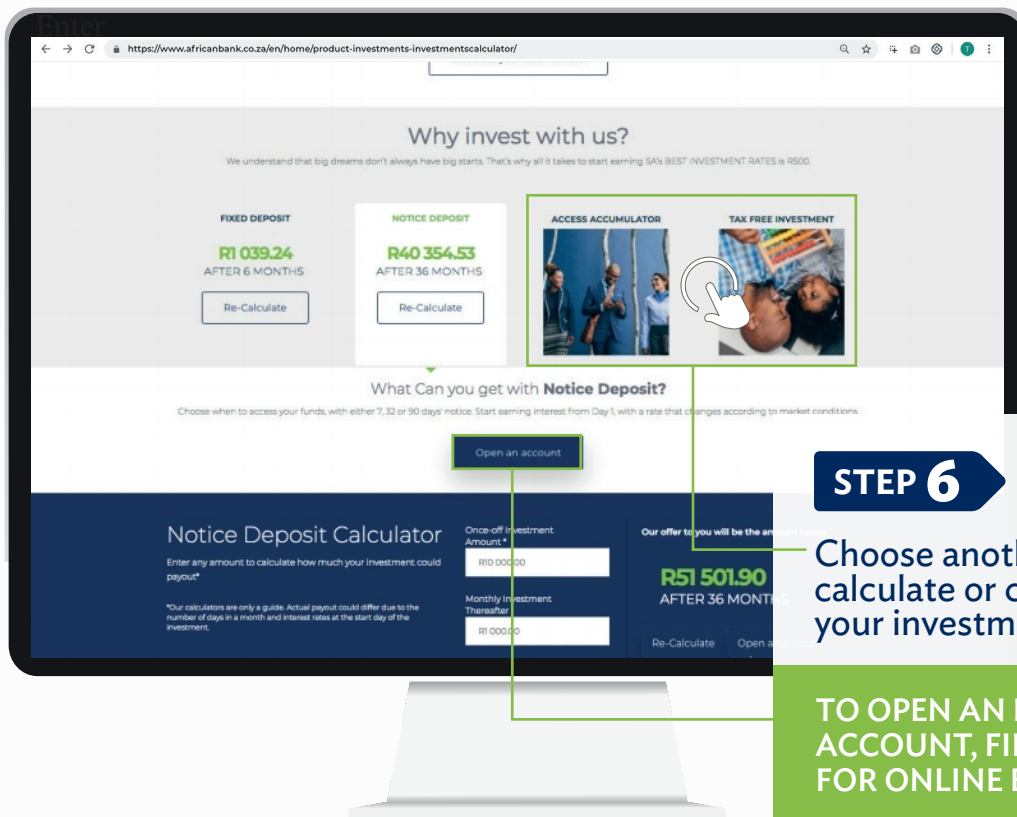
Enter

https://www.africanbank.co.za/en/home/product-investments-investmentscalculator/

Why invest with us?

We understand that big dreams don't always have big starts. That's why all it takes to start earning SA's BEST INVESTMENT RATES is R500.

FIXED DEPOSIT
R1 039.24
AFTER 6 MONTHS
Re-Calculate

NOTICE DEPOSIT
R40 354.53
AFTER 36 MONTHS
Re-Calculate

ACCESS ACCUMULATOR

TAX FREE INVESTMENT

What Can you get with **Notice Deposit?**

Choose when to access your funds, with either 7, 32 or 90 days' notice. Start earning interest from Day 1, with a rate that changes according to market conditions.

Open an account

Notice Deposit Calculator

Enter any amount to calculate how much your investment could payout*

*Our calculators are only a guide. Actual payout could differ due to the number of days in a month and interest rates at the start day of the investment.

Once-off Investment Amount *
R10 000.00

Monthly Investment Thereafter
R1 000.00

Our offer to you will be the a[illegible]

R51 501.90
AFTER 36 MONTHS

Re-Calculate
Open a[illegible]

STEP 6

Choose anoth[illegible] calculate or c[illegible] your investm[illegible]

TO OPEN AN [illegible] ACCOUNT, FI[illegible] FOR ONLINE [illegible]